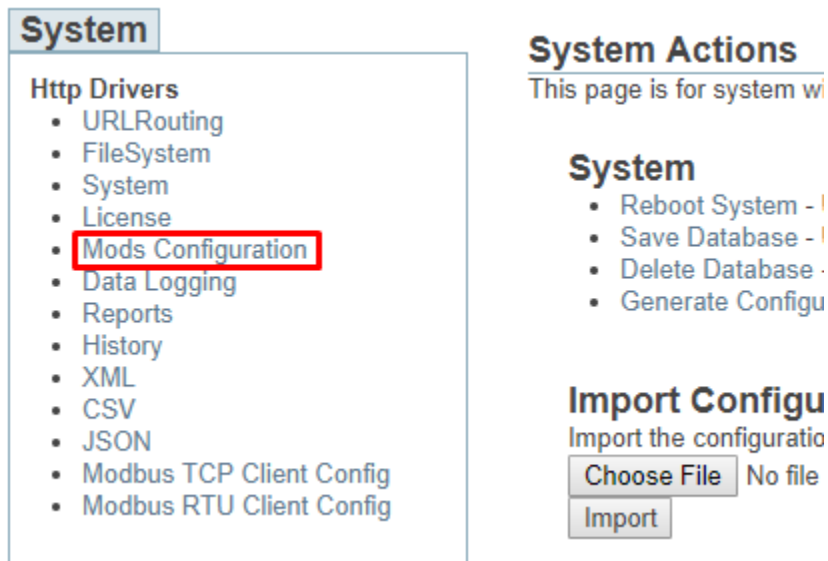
System

Http Drivers

- URLRouting
- FileSystem
- System
- License
- Mods Configuration
- Data Logging
- Reports
- History
- XML
- CSV
- JSON
- Modbus TCP Client Config
- Modbus RTU Client Config

System Actions

This page is for system wi

System

- Reboot System - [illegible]
- Save Database - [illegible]
- Delete Database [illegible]
- Generate Configu

Import Configu

Import the configuratio

Choose File No file

Import